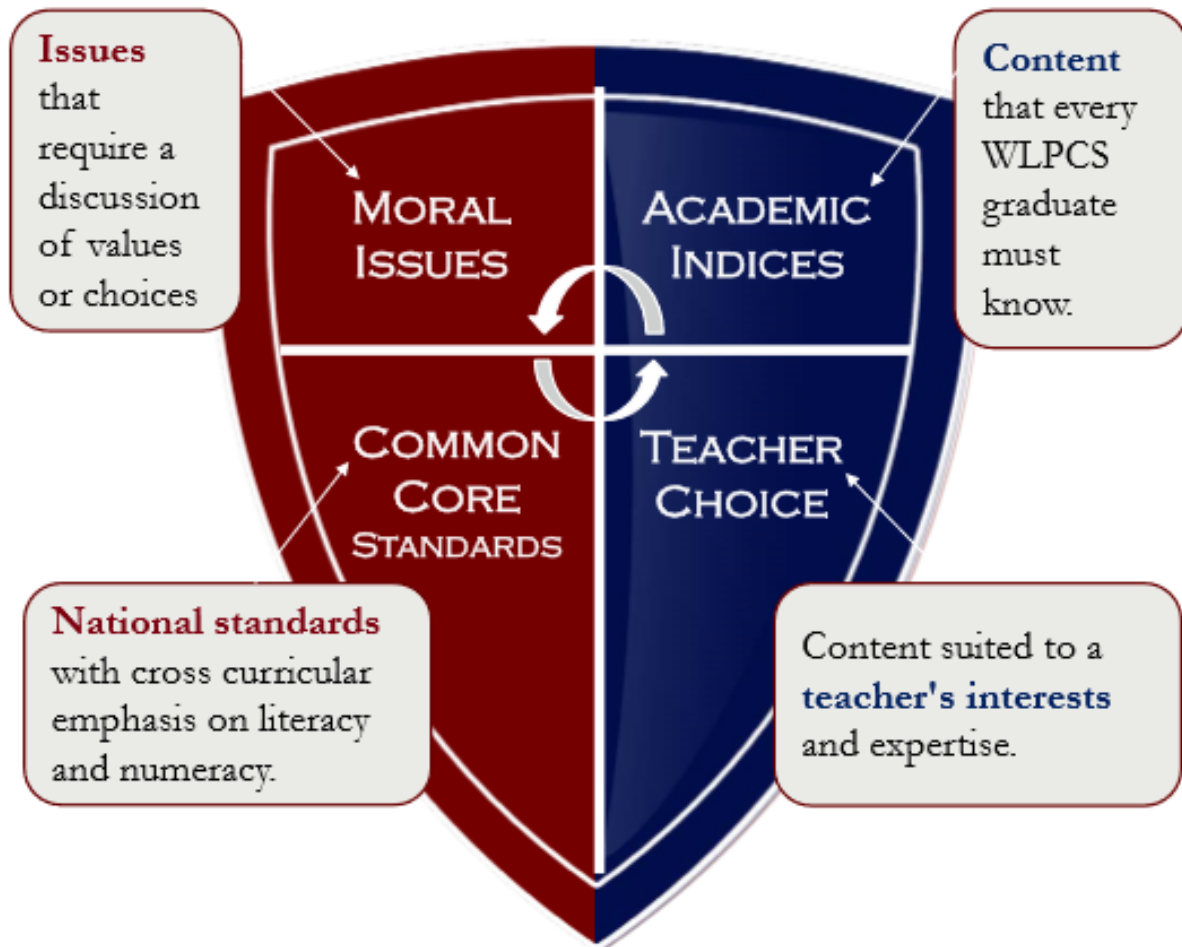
**Issues** that require a discussion of values or choices

MORAL ISSUES

ACADEMIC INDICES

**Content** that every WLPCS graduate must know.

COMMON CORE STANDARDS

TEACHER CHOICE

**National standards** with cross curricular emphasis on literacy and numeracy.

Content suited to a **teacher's interests** and expertise.